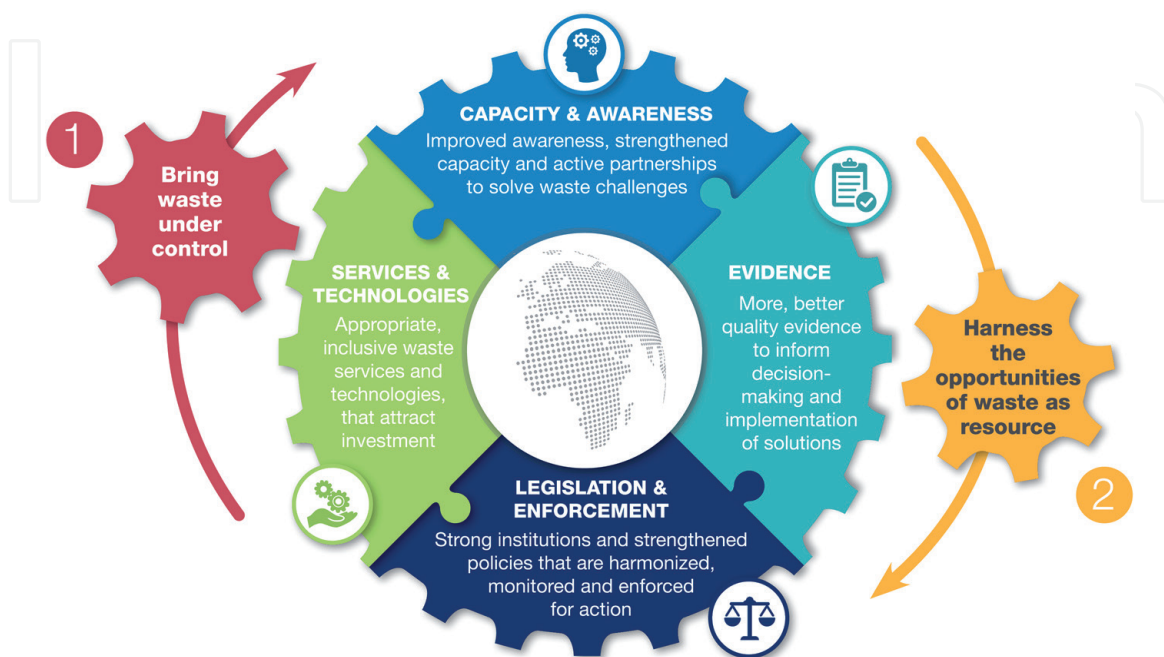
1

Bring waste under control

CAPACITY & AWARENESS
Improved awareness, strengthened capacity and active partnerships to solve waste challenges

SERVICES & TECHNOLOGIES
Appropriate, inclusive waste services and technologies, that attract investment

EVIDENCE
More, better quality evidence to inform decision-making and implementation of solutions

Harness the opportunities of waste as resource

2

LEGISLATION & ENFORCEMENT
Strong institutions and strengthened policies that are harmonized, monitored and enforced for action